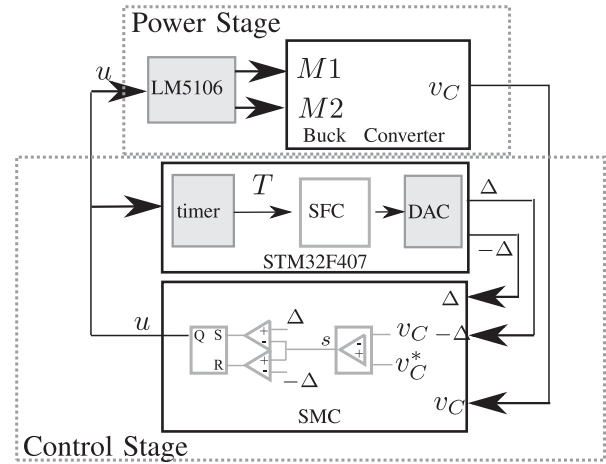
Power Stage

$u$

LM5106

$M1$

$M2$

Buck Converter

$v_C$

timer

$T$

SFC

DAC

$\Delta$

$-\Delta$

STM32F407

$\Delta$

$u$

Q S

R

+

-

$\Delta$

+

-

$-\Delta$

$s$

-

+

$v_C$

$-\Delta$

$v_C^*$

SMC

$v_C$

Control Stage